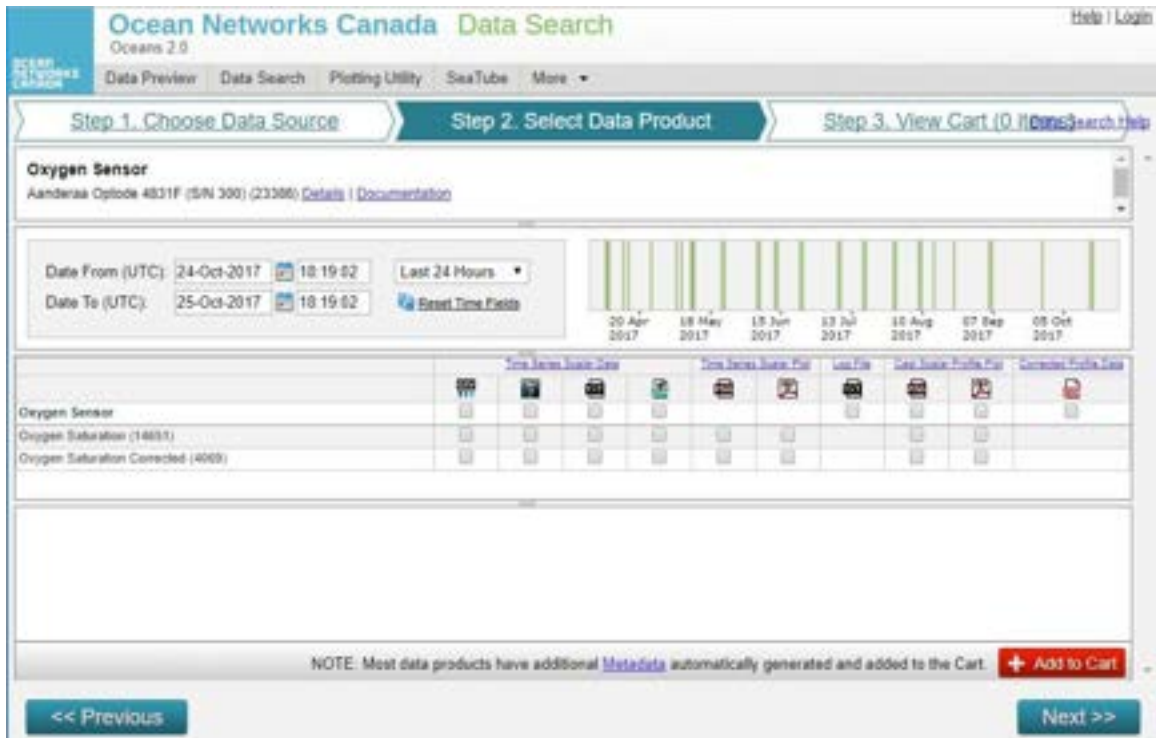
OCEAN NETWORKS CANADA

Ocean Networks Canada Data Search

Oceans 2.0

Help | Login

Data Preview | Data Search | Plotting Utility | SeaTube | More ▾

Step 1. Choose Data Source

Step 2. Select Data Product

Step 3. View Cart (0 It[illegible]

Data Search Help

Oxygen Sensor

Aanderaa Optode 4831F (S/N 300) (23366) Details | Documentation

Date From (UTC): 24-Oct-2017 18:19:02

Date To (UTC): 25-Oct-2017 18:19:02

Last 24 Hours ▾

Reset Time Fields

20 Apr 2017 | 18 May 2017 | 15 Jun 2017 | 13 Jul 2017 | 10 Aug 2017 | 07 Sep 2017 | 05 Oct 2017

| | Time Series Scalar Data | | | | Time Series Scalar Plot | | Log File | Cast Scalar Profile Plot | | Corrected Profile Data |
|---|---|---|---|---|---|---|---|---|---|---|
| Oxygen Sensor | | | | | | | | | | |
| Oxygen Saturation (14651) | | | | | | | | | | |
| Oxygen Saturation Corrected (4069) | | | | | | | | | | |

NOTE: Most data products have additional Metadata automatically generated and added to the Cart.

+ Add to Cart

<< Previous

Next >>